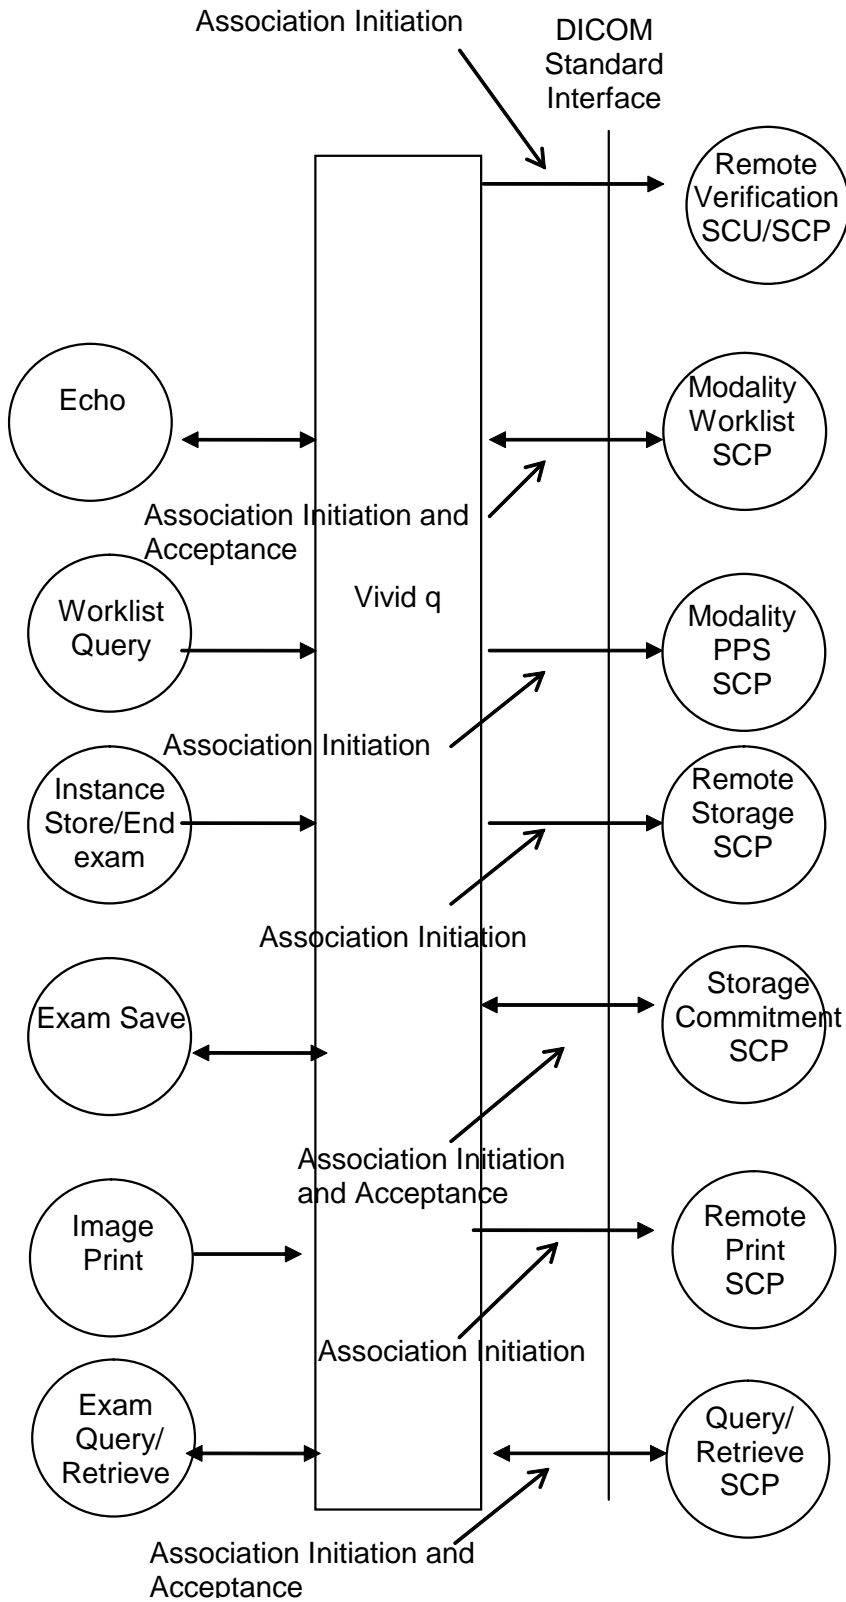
Association Initiation

DICOM Standard Interface

Remote Verification SCU/SCP

Echo

Modality Worklist SCP

Association Initiation and Acceptance

Worklist Query

Vivid q

Modality PPS SCP

Association Initiation

Instance Store/End exam

Remote Storage SCP

Association Initiation

Exam Save

Storage Commitment SCP

Association Initiation and Acceptance

Image Print

Remote Print SCP

Association Initiation

Exam Query/ Retrieve

Query/ Retrieve SCP

Association Initiation and Acceptance